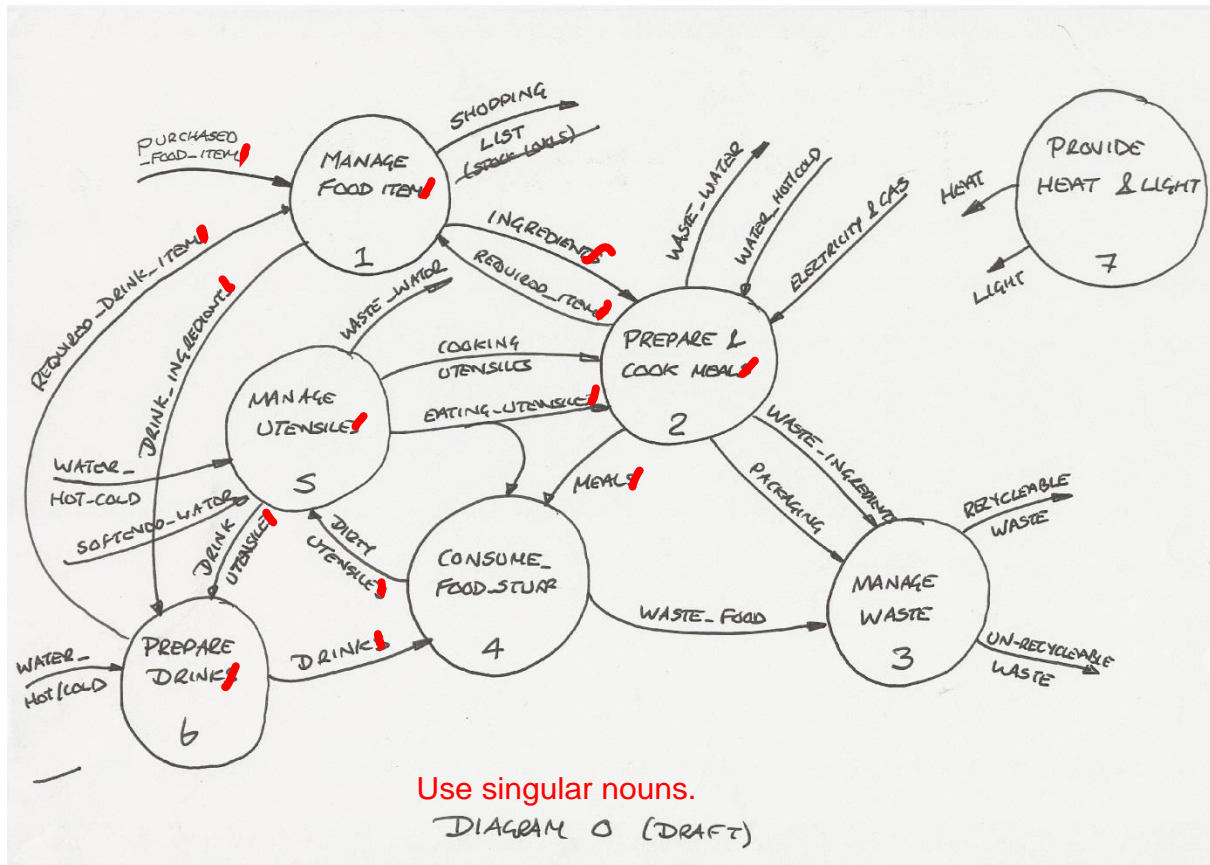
PURCHASED _FOOD_ITEMS

MANAGE FOOD ITEMS

1

SHOPPING LIST (STOCK LEVELS)

INGREDIENTS

REQUIRED_ITEMS

WASTE_WATER

WATER_HOT/COLD

ELECTRICITY & GAS

PROVIDE HEAT & LIGHT

7

HEAT

LIGHT

REQUIRED_DRINK_ITEMS

DRINK_INGREDIENTS

WASTE_WATER

MANAGE UTENSILS

5

COOKING UTENSILS

EATING_UTENSILS

PREPARE & COOK MEALS

2

WATER_ HOT-COLD

SOFTENED_WATER

MEALS

WASTE_INGREDIENTS

PACKAGING

RECYCLEABLE WASTE

DRINK UTENSILS

DIRTY UTENSILS

CONSUME_ FOOD_STUFF

4

WASTE_FOOD

MANAGE WASTE

3

UN-RECYCLEABLE WASTE

WATER_ HOT/COLD

PREPARE DRINKS

6

DRINKS

Use singular nouns.

DIAGRAM 0 (DRAFT)